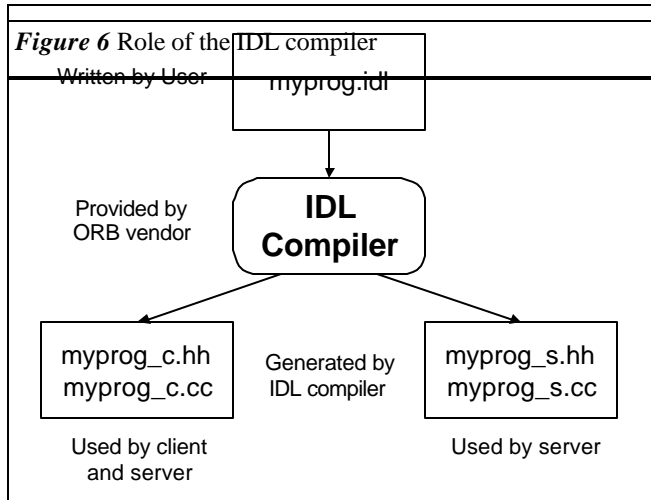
*Figure 6* Role of the IDL compiler

Written by User

myprog.idl

Provided by ORB vendor

IDL Compiler

myprog_c.hh
myprog_c.cc

Generated by IDL compiler

myprog_s.hh
myprog_s.cc

Used by client and server

Used by server